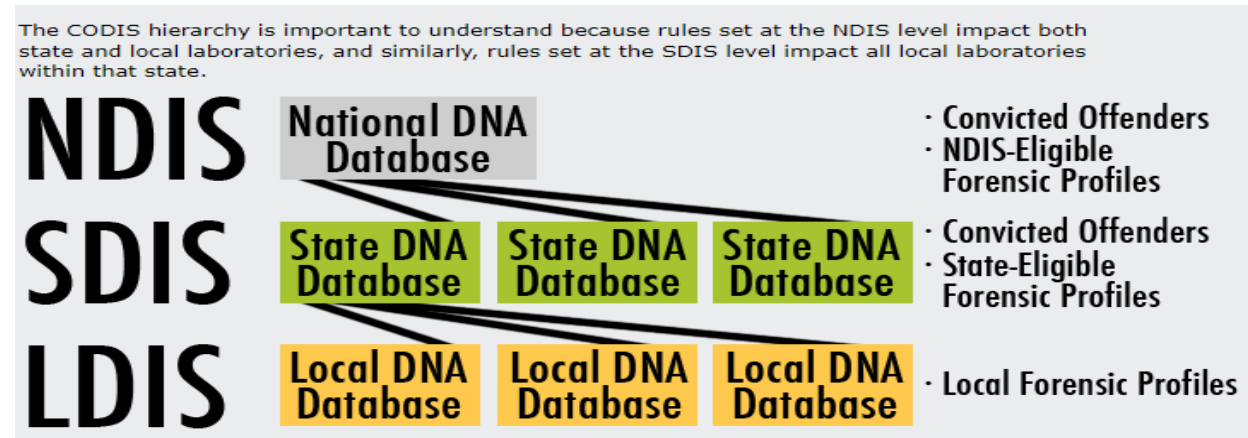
The CODIS hierarchy is important to understand because rules set at the NDIS level impact both state and local laboratories, and similarly, rules set at the SDIS level impact all local laboratories within that state.

NDIS

National DNA Database

· Convicted Offenders
· NDIS-Eligible Forensic Profiles

SDIS

State DNA Database

State DNA Database

State DNA Database

· Convicted Offenders
· State-Eligible Forensic Profiles

LDIS

Local DNA Database

Local DNA Database

Local DNA Database

· Local Forensic Profiles